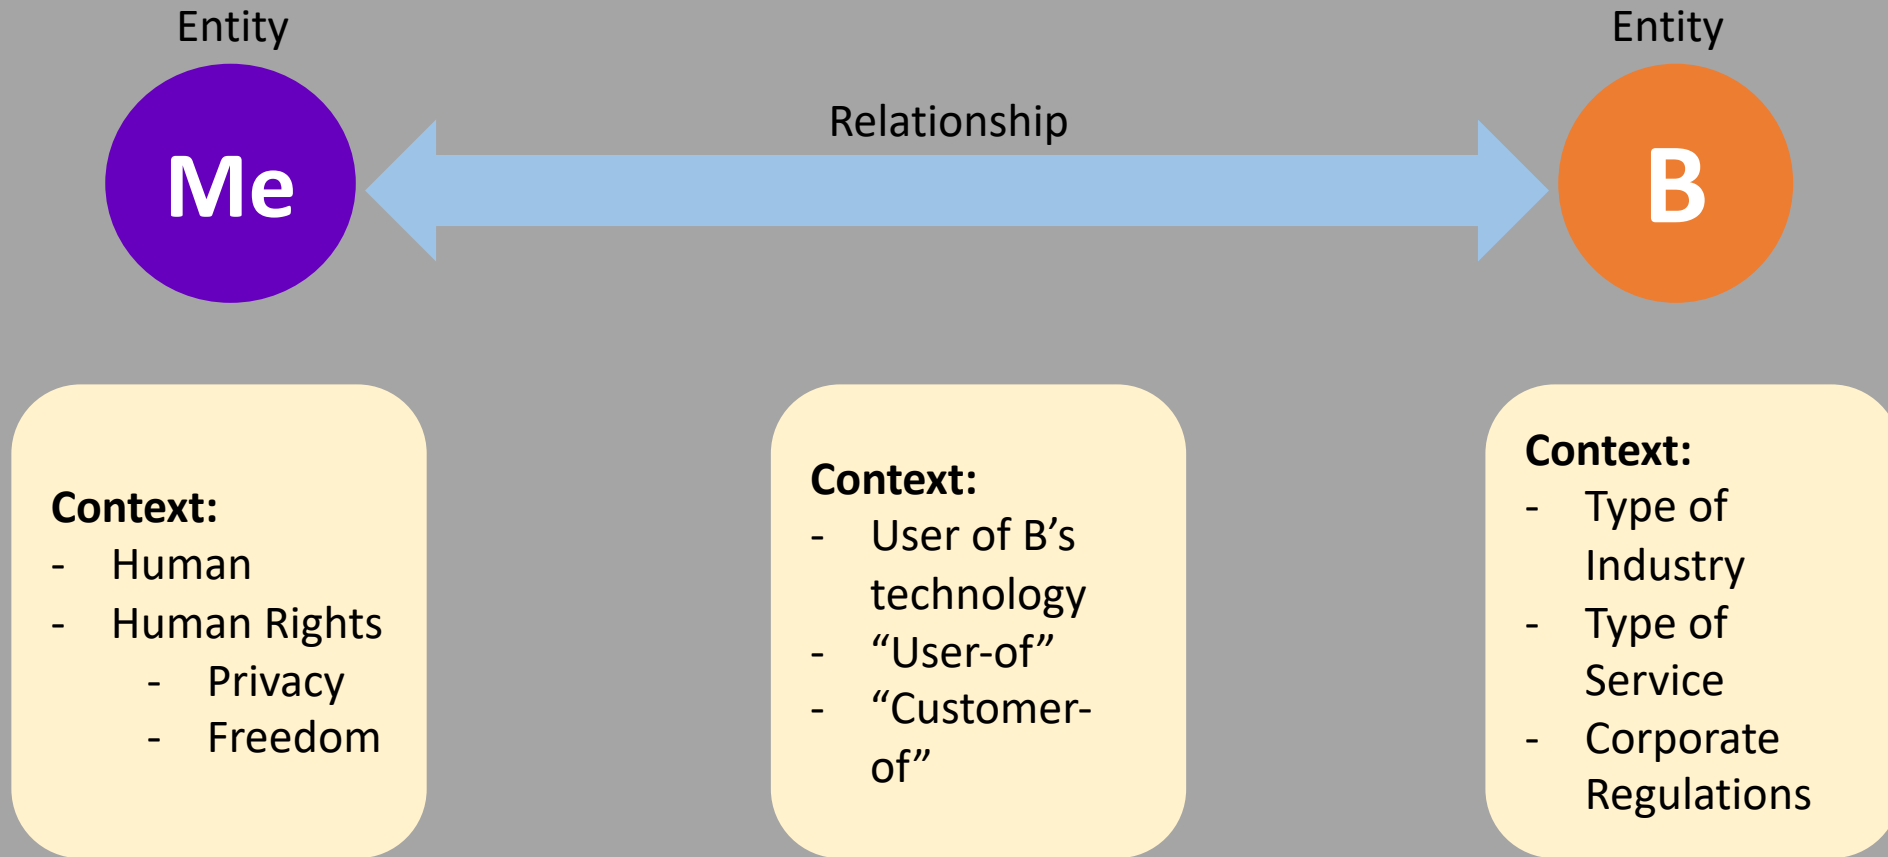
Entity

Me

Relationship

Entity

B

**Context:**
- Human
- Human Rights
    - Privacy
    - Freedom

**Context:**
- User of B’s technology
- “User-of”
- “Customer-of”

**Context:**
- Type of Industry
- Type of Service
- Corporate Regulations